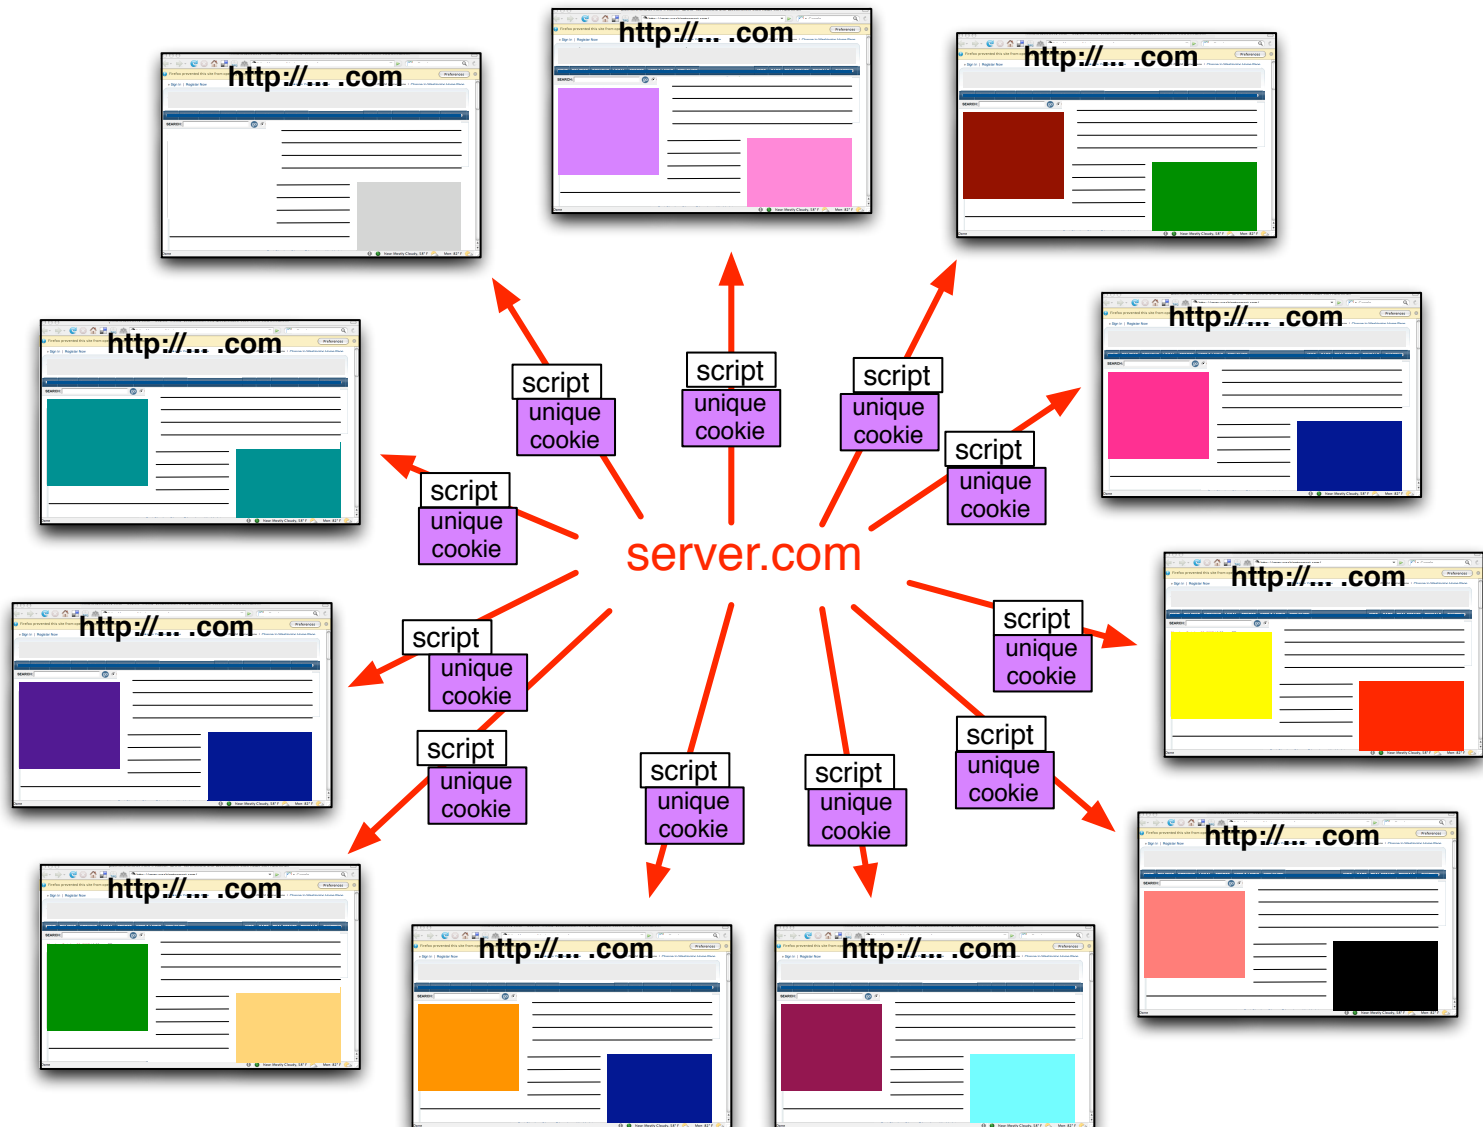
http://... .com

http://... .com

http://... .com

http://... .com

http://... .com

http://... .com

http://... .com

http://... .com

http://... .com

http://... .com

http://... .com

script
unique cookie

script
unique cookie

script
unique cookie

script
unique cookie

script
unique cookie

server.com

script
unique cookie

script
unique cookie

script
unique cookie

script
unique cookie

script
unique cookie

script
unique cookie